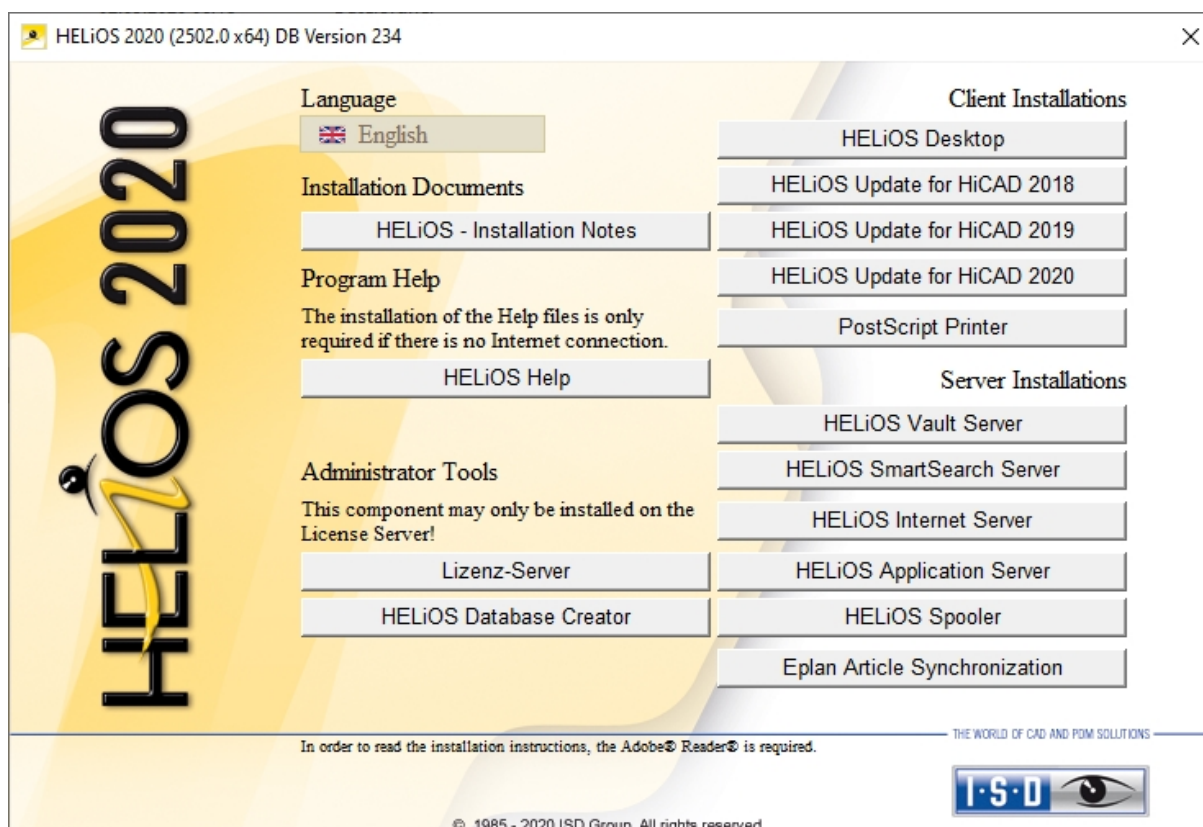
HELiOS 2020 (2502.0 x64) DB Version 234

HELiOS 2020

Language

English

Installation Documents

HELiOS - Installation Notes

Program Help

The installation of the Help files is only required if there is no Internet connection.

HELiOS Help

Administrator Tools

This component may only be installed on the License Server!

Lizenz-Server

HELiOS Database Creator

Client Installations

HELiOS Desktop

HELiOS Update for HiCAD 2018

HELiOS Update for HiCAD 2019

HELiOS Update for HiCAD 2020

PostScript Printer

Server Installations

HELiOS Vault Server

HELiOS SmartSearch Server

HELiOS Internet Server

HELiOS Application Server

HELiOS Spooler

Eplan Article Synchronization

THE WORLD OF CAD AND PDM SOLUTIONS

In order to read the installation instructions, the Adobe® Reader® is required.

ISD

© 1985 - 2020 ISD Group. All rights reserved.